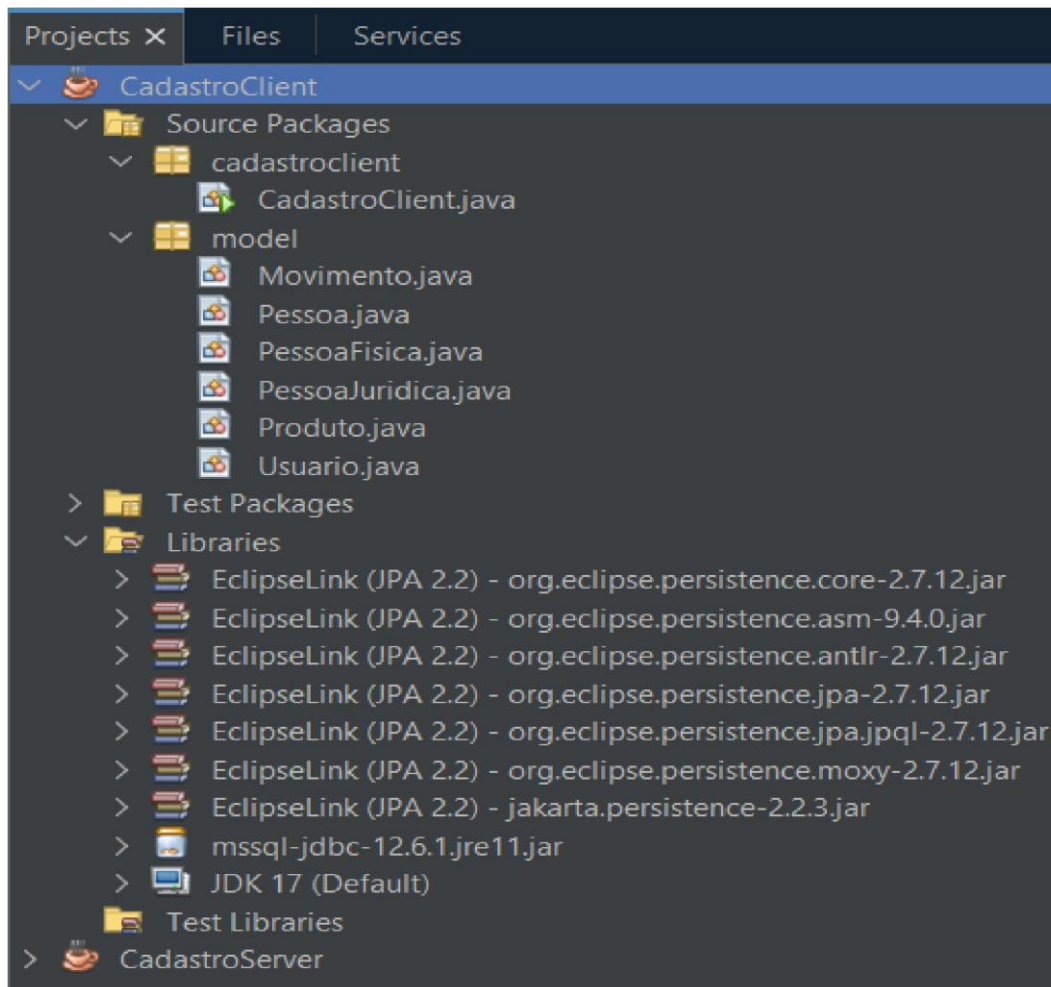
Projects ✕ Files Services

CadastroClient
Source Packages
cadastroclient
CadastroClient.java
model
Movimento.java
Pessoa.java
PessoaFisica.java
PessoaJuridica.java
Produto.java
Usuario.java
Test Packages
Libraries
EclipseLink (JPA 2.2) - org.eclipse.persistence.core-2.7.12.jar
EclipseLink (JPA 2.2) - org.eclipse.persistence.asm-9.4.0.jar
EclipseLink (JPA 2.2) - org.eclipse.persistence.antlr-2.7.12.jar
EclipseLink (JPA 2.2) - org.eclipse.persistence.jpa-2.7.12.jar
EclipseLink (JPA 2.2) - org.eclipse.persistence.jpa.jpql-2.7.12.jar
EclipseLink (JPA 2.2) - org.eclipse.persistence.moxy-2.7.12.jar
EclipseLink (JPA 2.2) - jakarta.persistence-2.2.3.jar
mssql-jdbc-12.6.1.jre11.jar
JDK 17 (Default)
Test Libraries
CadastroServer